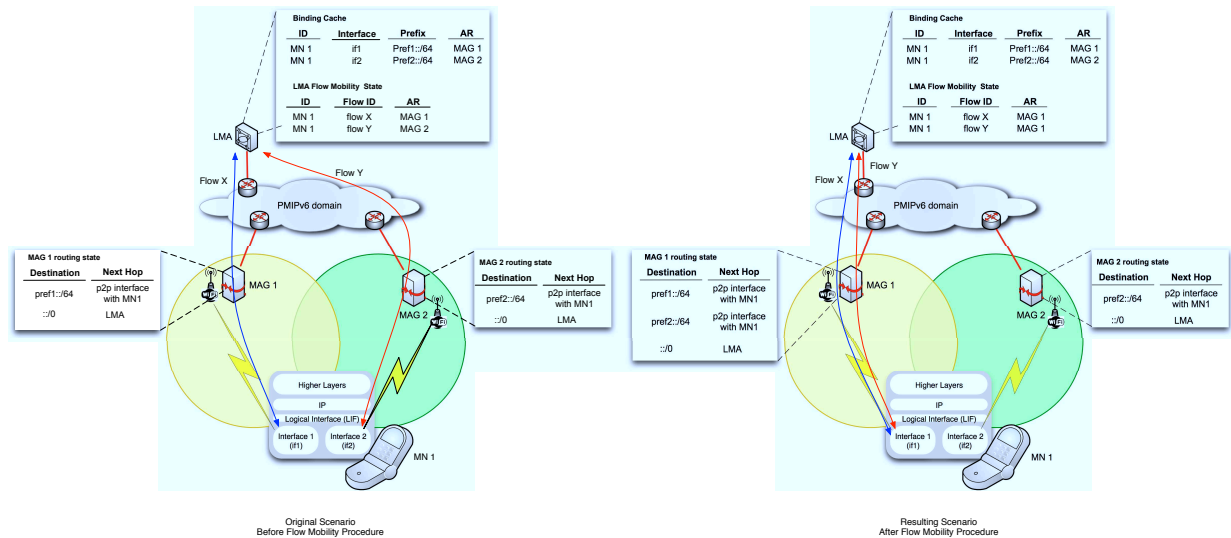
Binding Cache

| ID | Interface | Prefix | AR |
|---|---|---|---|
| MN 1 | if1 | Pref1::/64 | MAG 1 |
| MN 1 | if2 | Pref2::/64 | MAG 2 |

LMA Flow Mobility State

| ID | Flow ID | AR |
|---|---|---|
| MN 1 | flow X | MAG 1 |
| MN 1 | flow Y | MAG 2 |

LMA

Flow X

Flow Y

PMIPv6 domain

MAG 1 routing state

| Destination | Next Hop |
|---|---|
| pref1::/64 | p2p interface with MN1 |
| ::/0 | LMA |

MAG 1

MAG 2

MAG 2 routing state

| Destination | Next Hop |
|---|---|
| pref2::/64 | p2p interface with MN1 |
| ::/0 | LMA |

Higher Layers

IP

Logical Interface (LIF)

Interface 1 (if1)

Interface 2 (if2)

MN 1

Original Scenario
Before Flow Mobility Procedure

Binding Cache

| ID | Interface | Prefix | AR |
|---|---|---|---|
| MN 1 | if1 | Pref1::/64 | MAG 1 |
| MN 1 | if2 | Pref2::/64 | MAG 2 |

LMA Flow Mobility State

| ID | Flow ID | AR |
|---|---|---|
| MN 1 | flow X | MAG 1 |
| MN 1 | flow Y | MAG 1 |

LMA

Flow X

Flow Y

PMIPv6 domain

MAG 1 routing state

| Destination | Next Hop |
|---|---|
| pref1::/64 | p2p interface with MN1 |
| pref2::/64 | p2p interface with MN1 |
| ::/0 | LMA |

MAG 1

MAG 2

MAG 2 routing state

| Destination | Next Hop |
|---|---|
| pref2::/64 | p2p interface with MN1 |
| ::/0 | LMA |

Higher Layers

IP

Logical Interface (LIF)

Interface 1 (if1)

Interface 2 (if2)

MN 1

Resulting Scenario
After Flow Mobility Procedure